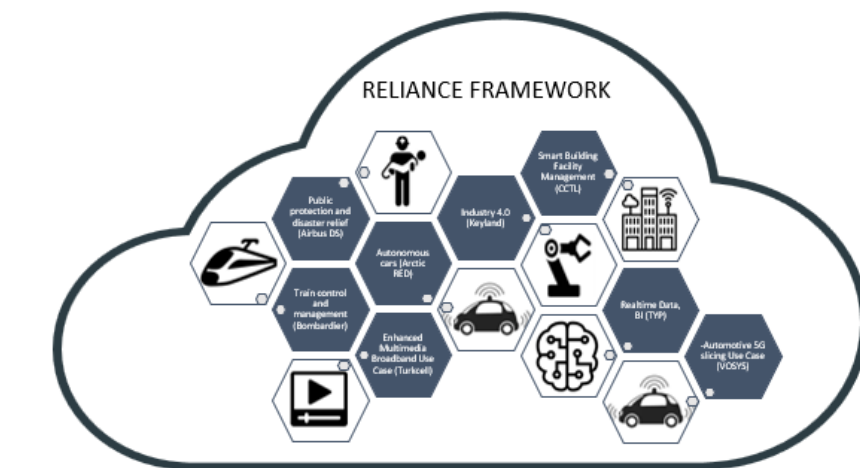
RELIANCE FRAMEWORK

Public protection and disaster relief (Airbus DS)

Smart Building Facility Management (CCTL)

Industry 4.0 (Keyland)

Autonomous cars (Arctic RED)

Train control and management (Bombardier)

Realtime Data, BI (TYP)

Enhanced Multimedia Broadband Use Case (Turkcell)

-Automotive 5G slicing Use Case (VOSYS)